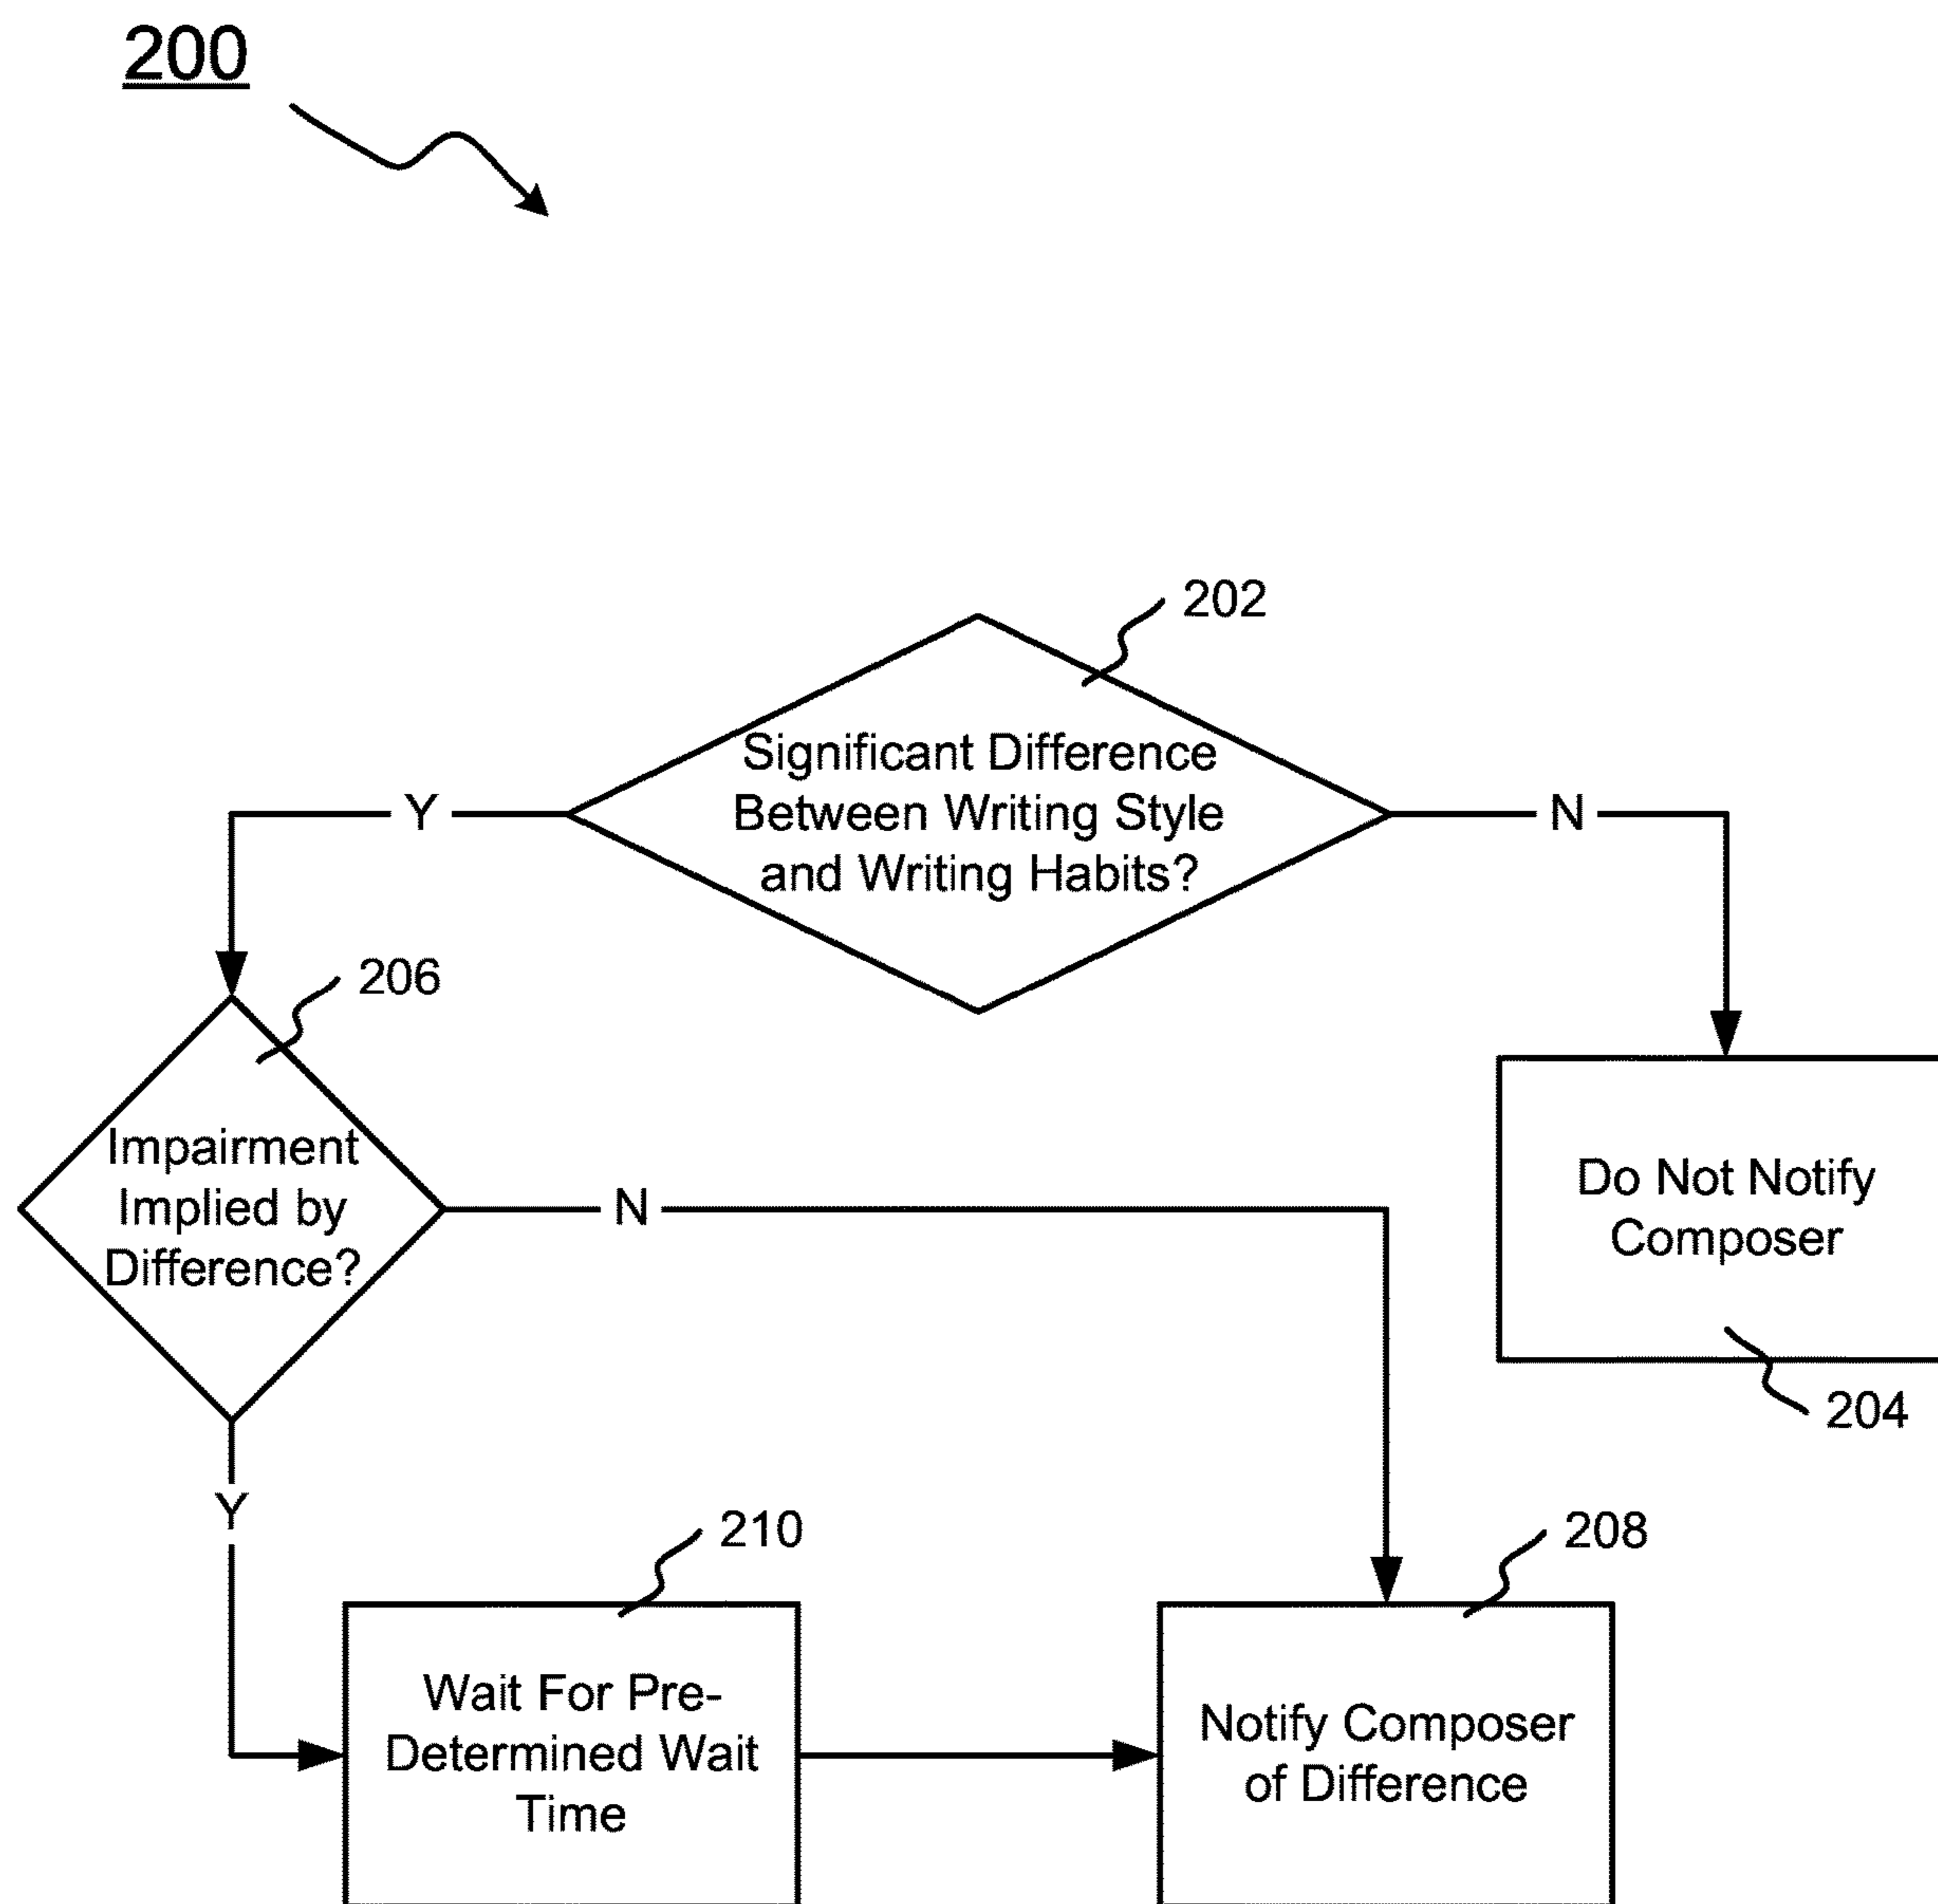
200

202

Significant Difference Between Writing Style and Writing Habits?

Y

N

206

Impairment Implied by Difference?

N

Do Not Notify Composer

204

Y

210

208

Wait For Pre-Determined Wait Time

Notify Composer of Difference